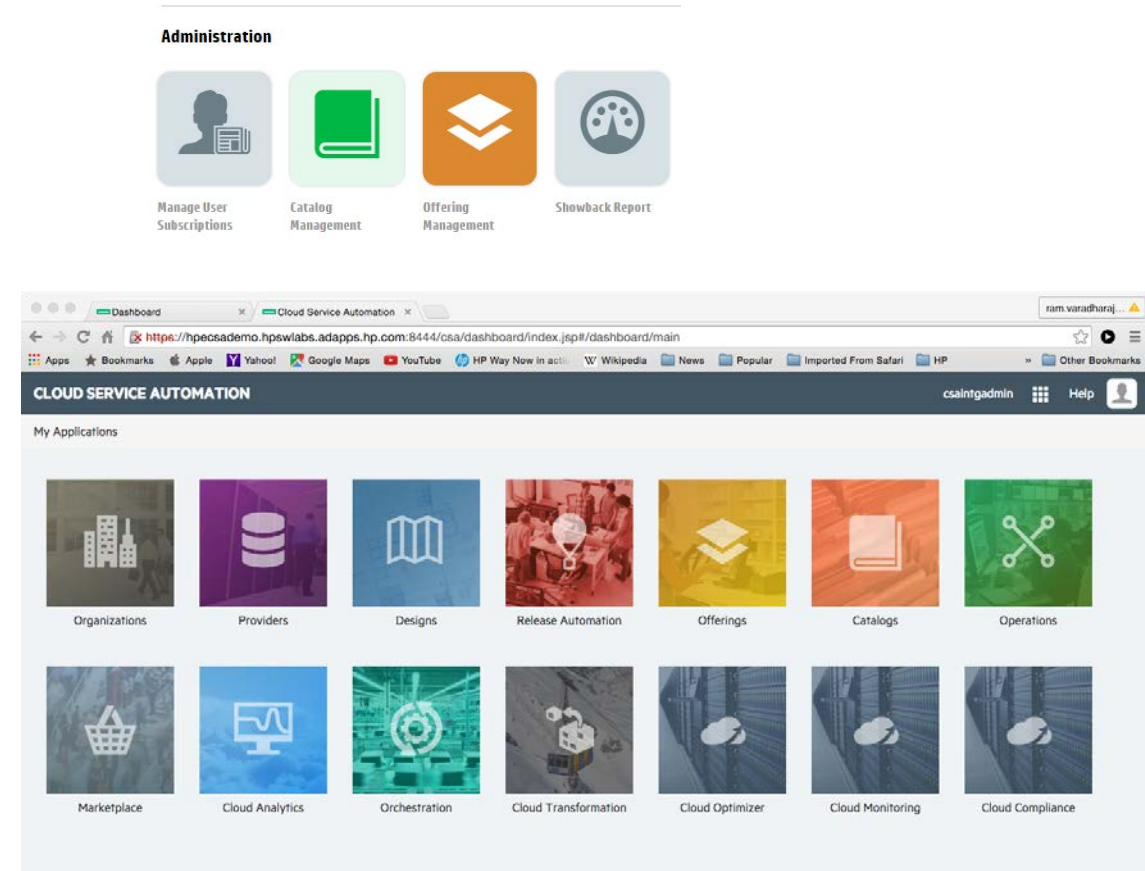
Administration

Manage User Subscriptions

Catalog Management

Offering Management

Showback Report

Dashboard ×

Cloud Service Automation ×

ram.varadharaj...

https://hpecsademo.hpswlabs.adapps.hp.com:8444/csa/dashboard/index.jsp#/dashboard/main

Apps Bookmarks Apple Yahoo! Google Maps YouTube HP Way Now in acti W Wikipedia News Popular Imported From Safari HP » Other Bookmarks

CLOUD SERVICE AUTOMATION

csaintgadmin Help

My Applications

Organizations

Providers

Designs

Release Automation

Offerings

Catalogs

Operations

Marketplace

Cloud Analytics

Orchestration

Cloud Transformation

Cloud Optimizer

Cloud Monitoring

Cloud Compliance